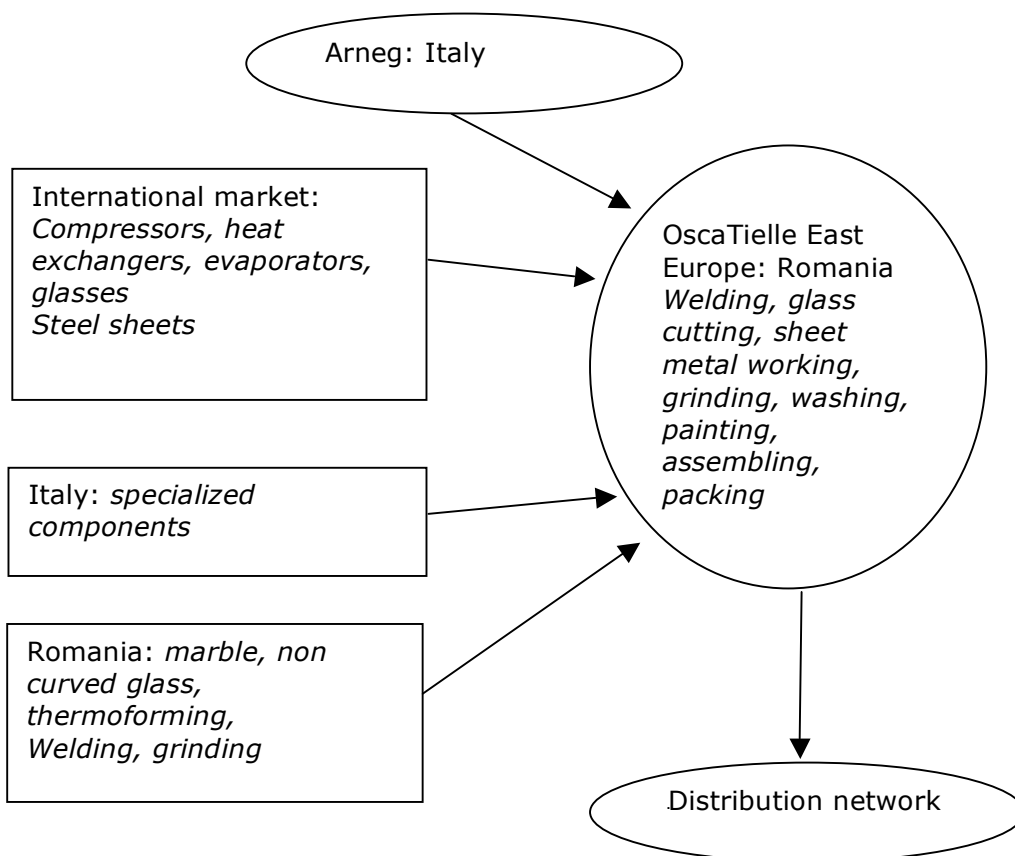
Arneg: Italy

International market: Compressors, heat exchangers, evaporators, glasses
Steel sheets

OscaTielle East Europe: Romania
Welding, glass cutting, sheet metal working, grinding, washing, painting, assembling, packing

Italy: specialized components

Romania: marble, non curved glass, thermoforming, Welding, grinding

Distribution network